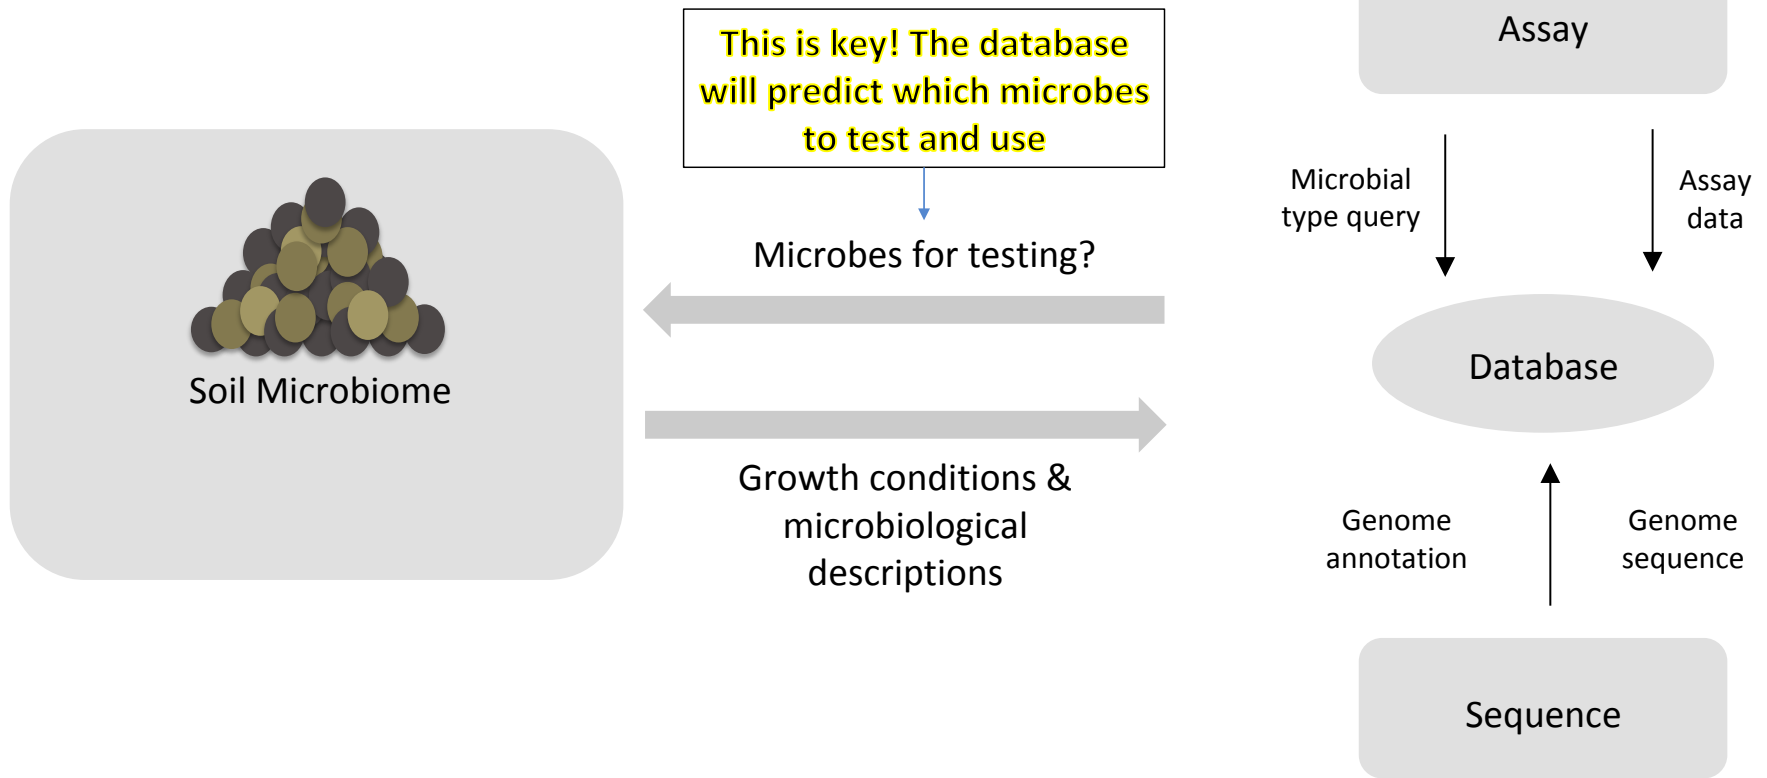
This is key! The database will predict which microbes to test and use

Microbes for testing?

Soil Microbiome

Growth conditions & microbiological descriptions

Assay

Microbial type query

Assay data

Database

Genome annotation

Genome sequence

Sequence